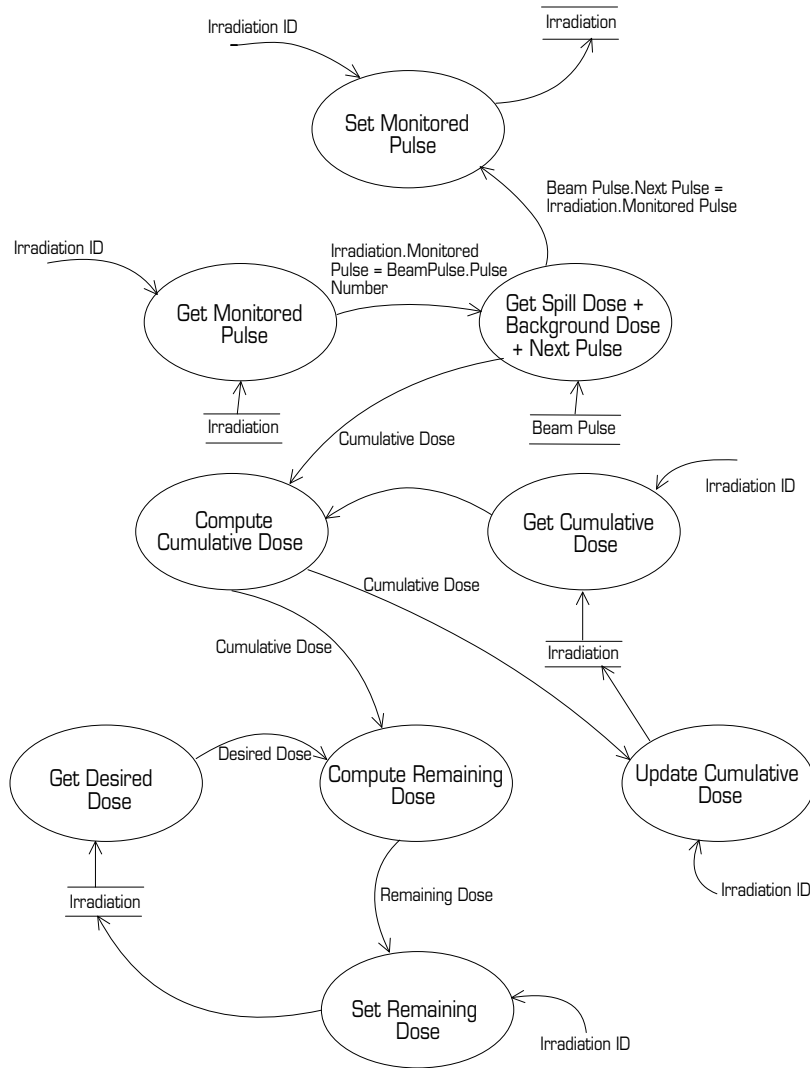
Irradiation ID

Irradiation

Set Monitored Pulse

Beam Pulse.Next Pulse = Irradiation.Monitored Pulse

Irradiation ID

Irradiation.Monitored Pulse = BeamPulse.Pulse Number

Get Monitored Pulse

Get Spill Dose + Background Dose + Next Pulse

Irradiation

Beam Pulse

Cumulative Dose

Irradiation ID

Compute Cumulative Dose

Get Cumulative Dose

Cumulative Dose

Irradiation

Cumulative Dose

Get Desired Dose

Desired Dose

Compute Remaining Dose

Update Cumulative Dose

Irradiation

Remaining Dose

Irradiation ID

Set Remaining Dose

Irradiation ID